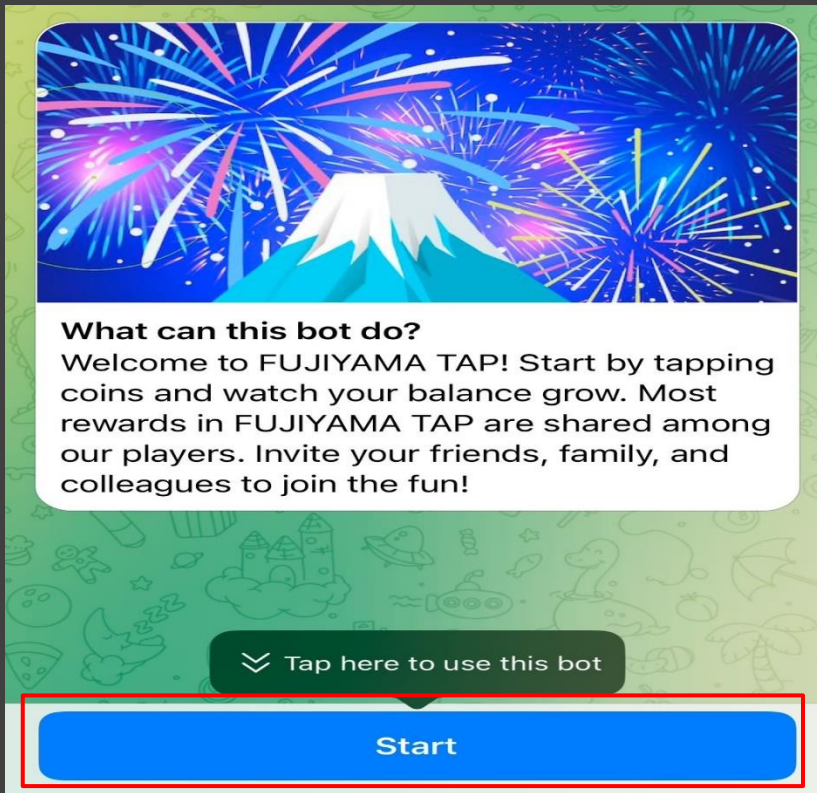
What can this bot do?
Welcome to FUJIYAMA TAP! Start by tapping coins and watch your balance grow. Most rewards in FUJIYAMA TAP are shared among our players. Invite your friends, family, and colleagues to join the fun!

Tap here to use this bot

Start